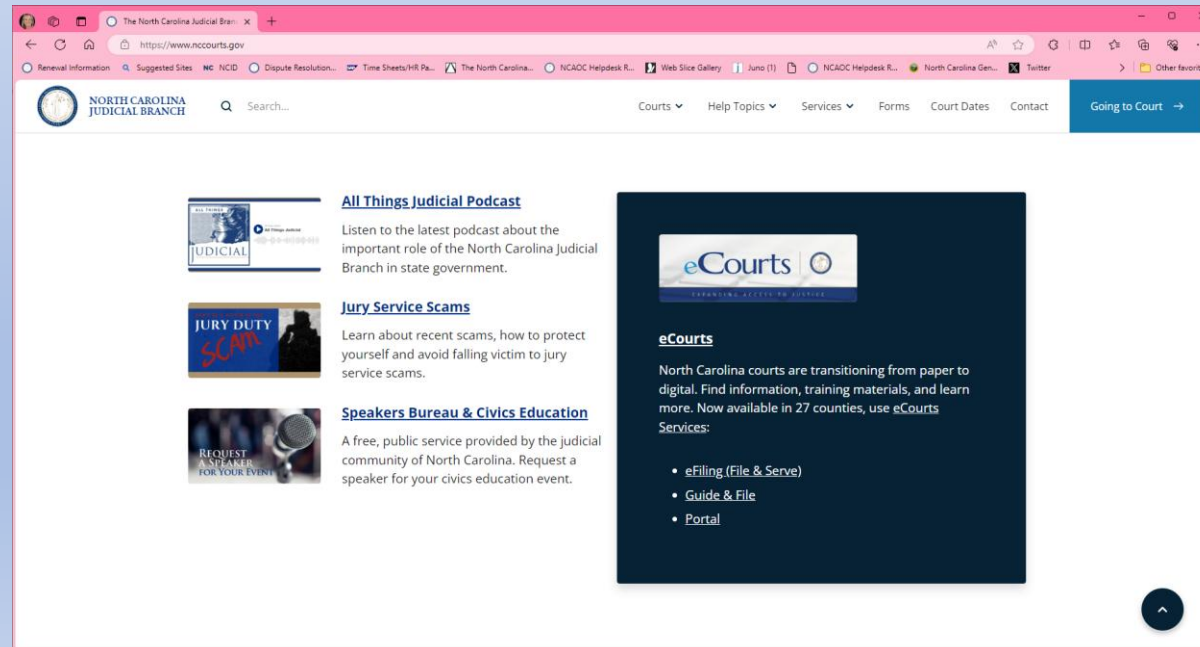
The North Carolina Judicial Bran ×

https://www.nccourts.gov

Renewal Information  Suggested Sites  NC NCID  Dispute Resolution...  Time Sheets/HR Pa...  The North Carolina...  NCAOC Helpdesk R...  Web Slice Gallery  Juno (1)  NCAOC Helpdesk R...  North Carolina Gen...  Twitter  Other favorites

NORTH CAROLINA JUDICIAL BRANCH

Search...

Courts  Help Topics  Services  Forms  Court Dates  Contact  Going to Court →

ALL THINGS JUDICIAL  All Things Judicial

All Things Judicial Podcast

Listen to the latest podcast about the important role of the North Carolina Judicial Branch in state government.

JURY DUTY SCAM

Jury Service Scams

Learn about recent scams, how to protect yourself and avoid falling victim to jury service scams.

REQUEST A SPEAKER FOR YOUR EVENT

Speakers Bureau & Civics Education

A free, public service provided by the judicial community of North Carolina. Request a speaker for your civics education event.

eCourts

EXPANDING ACCESS TO JUSTICE

eCourts

North Carolina courts are transitioning from paper to digital. Find information, training materials, and learn more. Now available in 27 counties, use eCourts Services:

- eFiling (File & Serve)
- Guide & File
- Portal